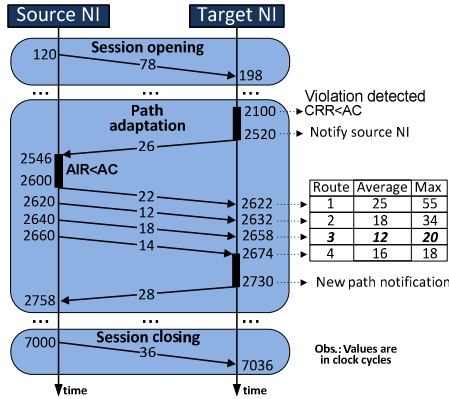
Source NI

Target NI

Session opening

120

78

198

...

...

Path adaptation

2100

Violation detected CRR<AC

2520

Notify source NI

26

2546

AIR<AC

2600

22

2620

2622

12

2640

2632

18

2660

2658

14

2674

| Route | Average | Max |
|---|---|---|
| 1 | 25 | 55 |
| 2 | 18 | 34 |
| ***3*** | ***12*** | ***20*** |
| 4 | 16 | 18 |

2730

New path notification

28

2758

...

...

Session closing

7000

36

7036

Obs.: Values are in clock cycles

time

time